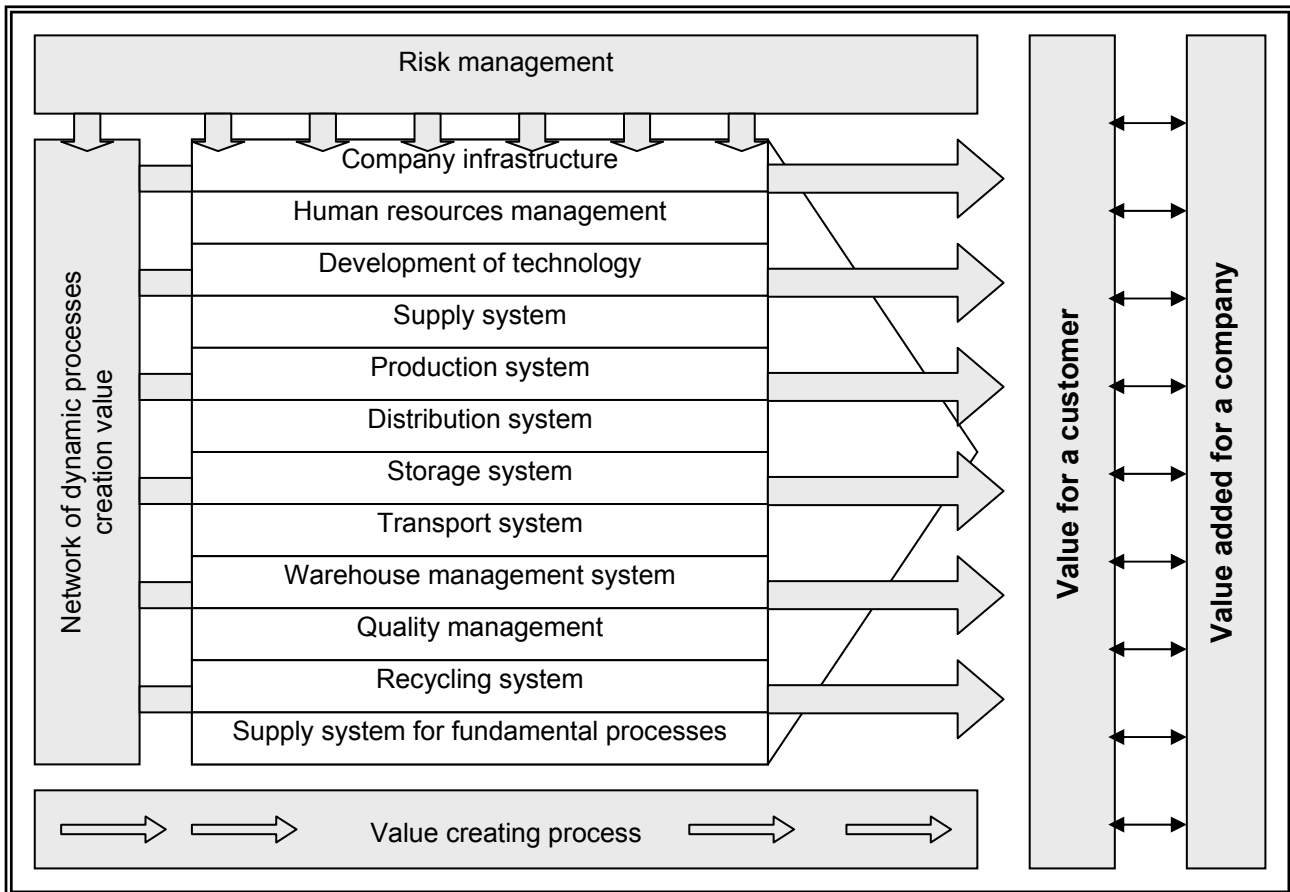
Risk management

Network of dynamic processes creation value

Company infrastructure
Human resources management
Development of technology
Supply system
Production system
Distribution system
Storage system
Transport system
Warehouse management system
Quality management
Recycling system
Supply system for fundamental processes

Value for a customer

Value added for a company

Value creating process